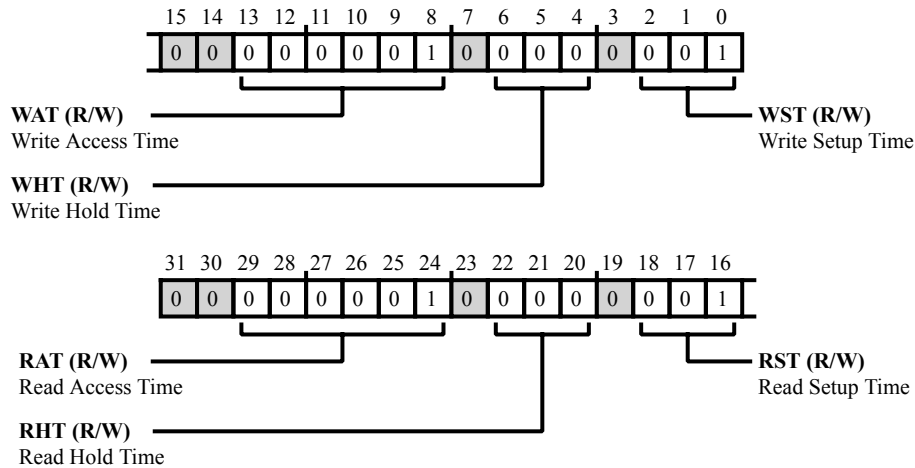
15 14 13 12 11 10 9 8 7 6 5 4 3 2 1 0

| 0 | 0 | 0 | 0 | 0 | 0 | 0 | 1 | 0 | 0 | 0 | 0 | 0 | 0 | 0 | 1 |
|---|---|---|---|---|---|---|---|---|---|---|---|---|---|---|---|

**WAT (R/W)**
Write Access Time

**WST (R/W)**
Write Setup Time

**WHT (R/W)**
Write Hold Time

31 30 29 28 27 26 25 24 23 22 21 20 19 18 17 16

| 0 | 0 | 0 | 0 | 0 | 0 | 0 | 1 | 0 | 0 | 0 | 0 | 0 | 0 | 0 | 1 |
|---|---|---|---|---|---|---|---|---|---|---|---|---|---|---|---|

**RAT (R/W)**
Read Access Time

**RST (R/W)**
Read Setup Time

**RHT (R/W)**
Read Hold Time